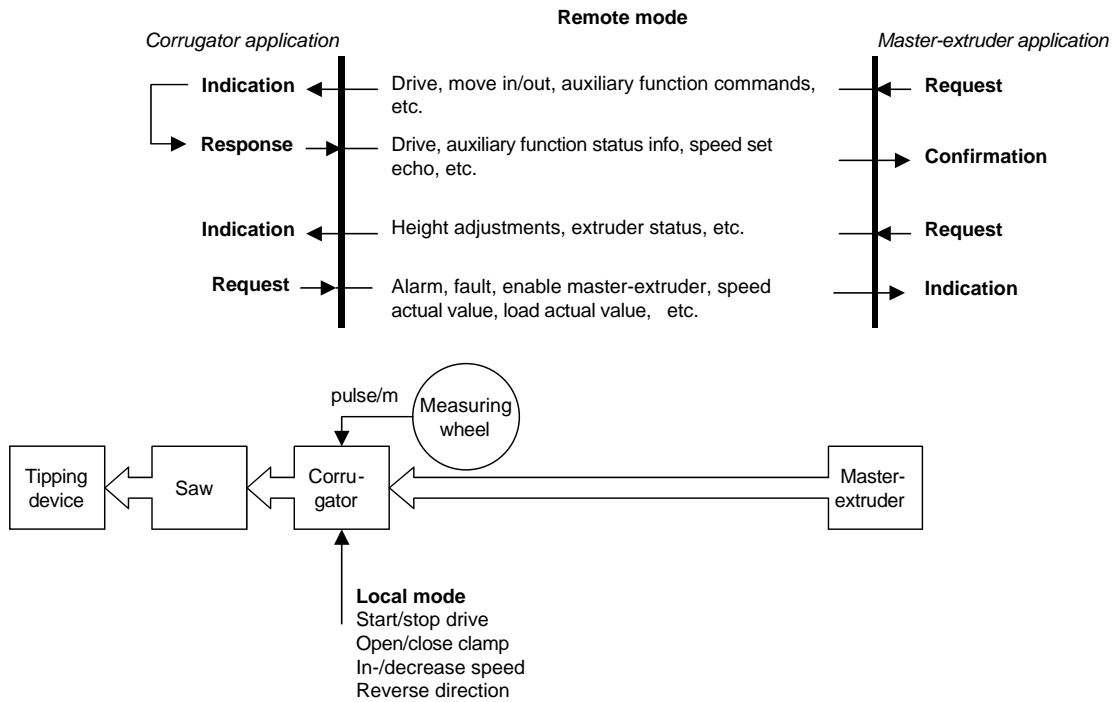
Remote mode

Corrugator application

Master-extruder application

Indication

Drive, move in/out, auxiliary function commands, etc.

Request

Response

Drive, auxiliary function status info, speed set echo, etc.

Confirmation

Indication

Height adjustments, extruder status, etc.

Request

Request

Alarm, fault, enable master-extruder, speed actual value, load actual value, etc.

Indication

pulse/m

Measuring wheel

Tipping device

Saw

Corru-gator

Master-extruder

Local mode
Start/stop drive
Open/close clamp
In-/decrease speed
Reverse direction